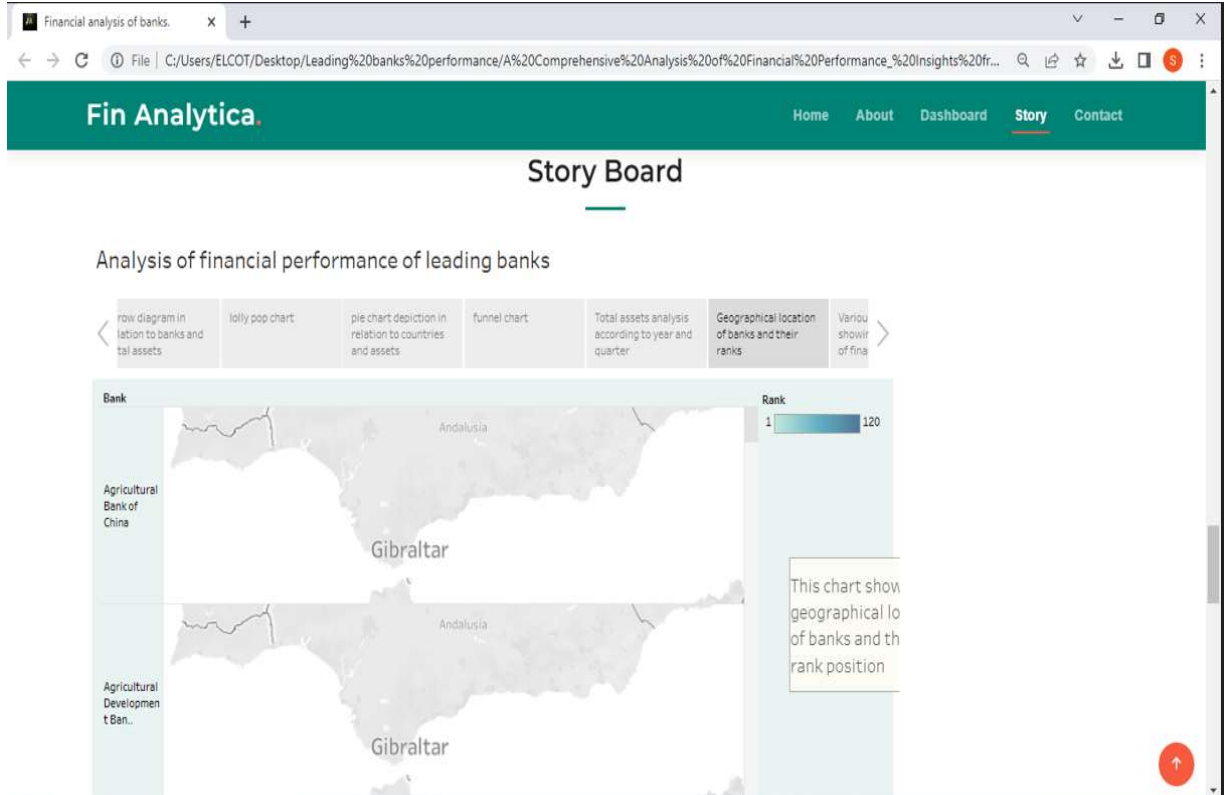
Financial analysis of banks. ×  +

File | C:/Users/ELCOT/Desktop/Leading%20banks%20performance/A%20Comprehensive%20Analysis%20of%20Financial%20Performance_%20Insights%20fr...

S

Fin Analytica.

Home About Dashboard Story Contact

Story Board

Analysis of financial performance of leading banks

row diagram in lation to banks and tal assets

lolly pop chart

pie chart depiction in relation to countries and assets

funnel chart

Total assets analysis according to year and quarter

Geographical location of banks and their ranks

Variou showir of fina

Bank

Rank

1 120

Andalusia

Agricultural Bank of China

Gibraltar

This chart show geographical lo of banks and th rank position

Andalusia

Agricultural Developmen t Ban..

Gibraltar